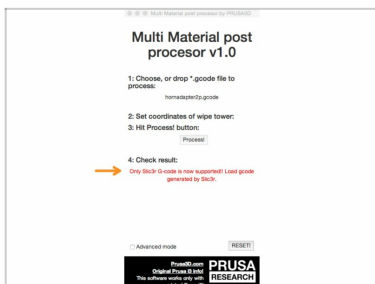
Multi Material post processor by PRUSA3D

Multi Material post procesor v1.0

1: Choose, or drop *.gcode file to process:

hornadapter2p.gcode

2: Set coordinates of wipe tower:

3: Hit Process! button:

Process!

4: Check result:

Only Slic3r G-code is now supported! Load gcode generated by Slic3r.

Advanced mode

RESET!

Prusa3D.com
Original Prusa i3 info!
This software works only with
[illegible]

PRUSA
RESEARCH